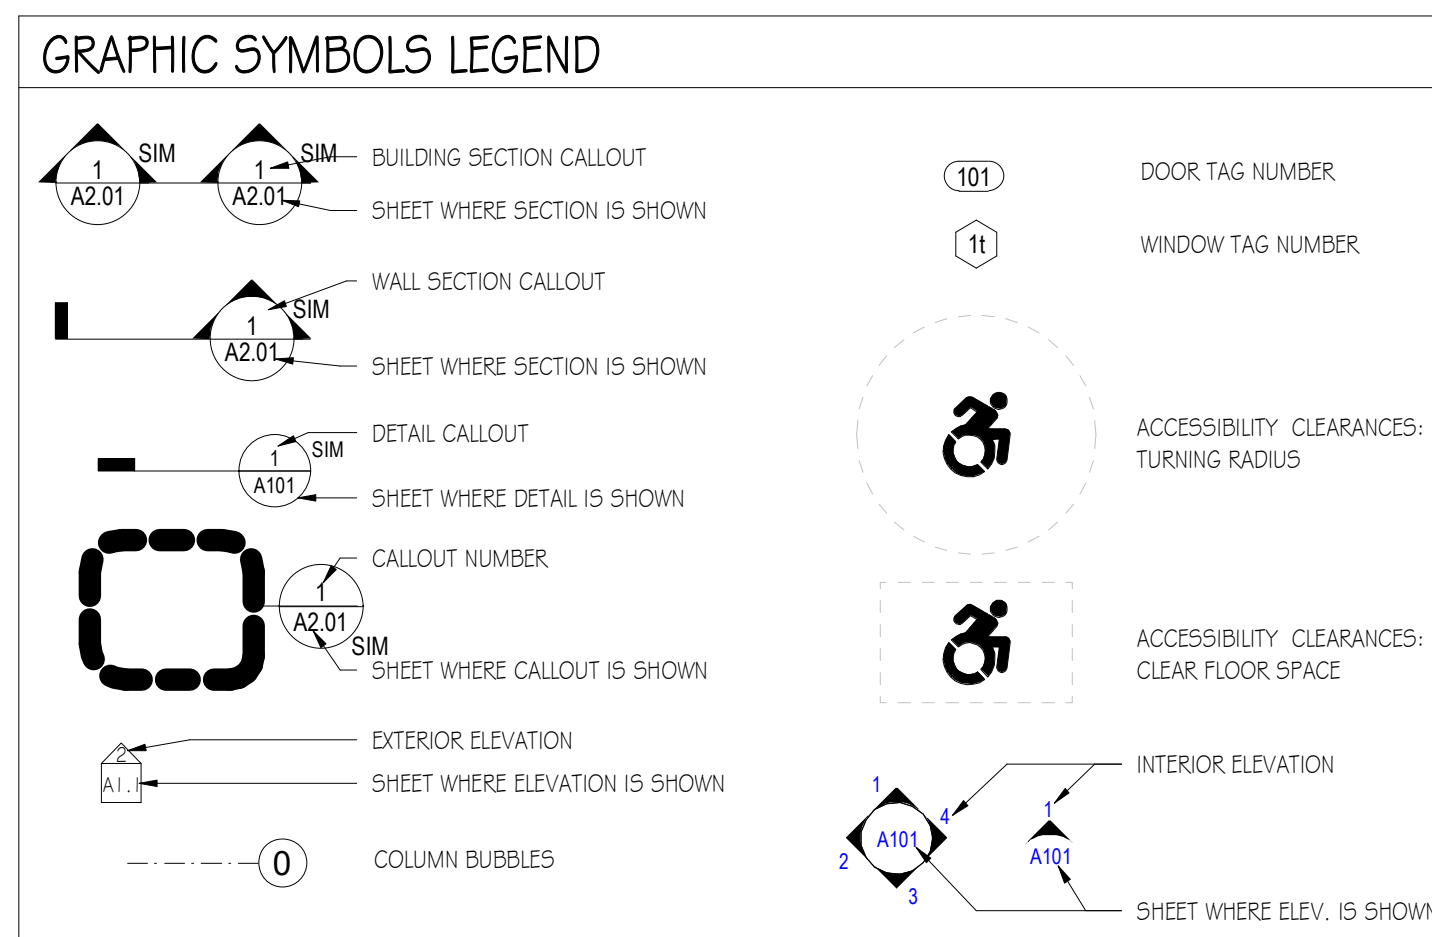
GRAPHIC SYMBOLS LEGEND

1 A2.01 SIM
1 A2.01 SIM
BUILDING SECTION CALLOUT
SHEET WHERE SECTION IS SHOWN

1 A2.01 SIM
WALL SECTION CALLOUT
SHEET WHERE SECTION IS SHOWN

1 A101 SIM
DETAIL CALLOUT
SHEET WHERE DETAIL IS SHOWN

1 A2.01 SIM
CALLOUT NUMBER
SHEET WHERE CALLOUT IS SHOWN

2 A1.1
EXTERIOR ELEVATION
SHEET WHERE ELEVATION IS SHOWN

0
COLUMN BUBBLES

101
DOOR TAG NUMBER

1t
WINDOW TAG NUMBER

ACCESSIBILITY CLEARANCES:
TURNING RADIUS

ACCESSIBILITY CLEARANCES:
CLEAR FLOOR SPACE

1 4 A101 2 3
1 A101
INTERIOR ELEVATION
SHEET WHERE ELEV. IS SHOWN